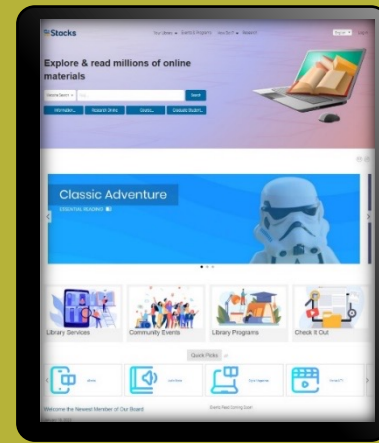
Stocks

Explore & read millions of online materials

Search

Information | Research Tools | Stories | Databases

Classic Adventure

Library Services

Community Events

Library Programs

Check It Out

Quick Picks

Welcome the Newest Member of Our Board